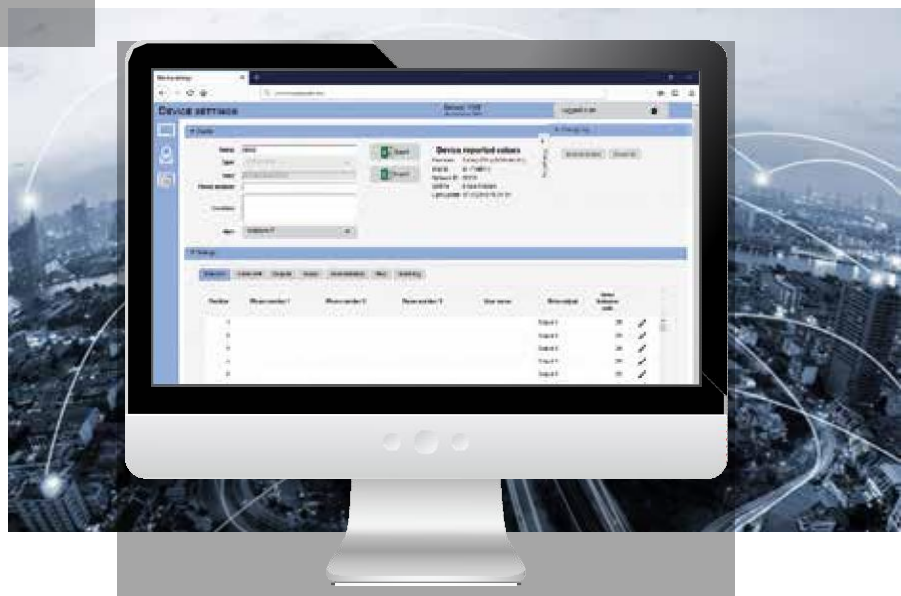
DEVICE SETTINGS

Logged in as

Details

Name

Type

Serial

Phone number

Description

Device reported values

Export

Export

Settings

Position

Phone number 1

Phone number 2

Phone number 3

User name

Output 1
Output 1
Output 1
Output 1
Output 1

1
2
3
4
5